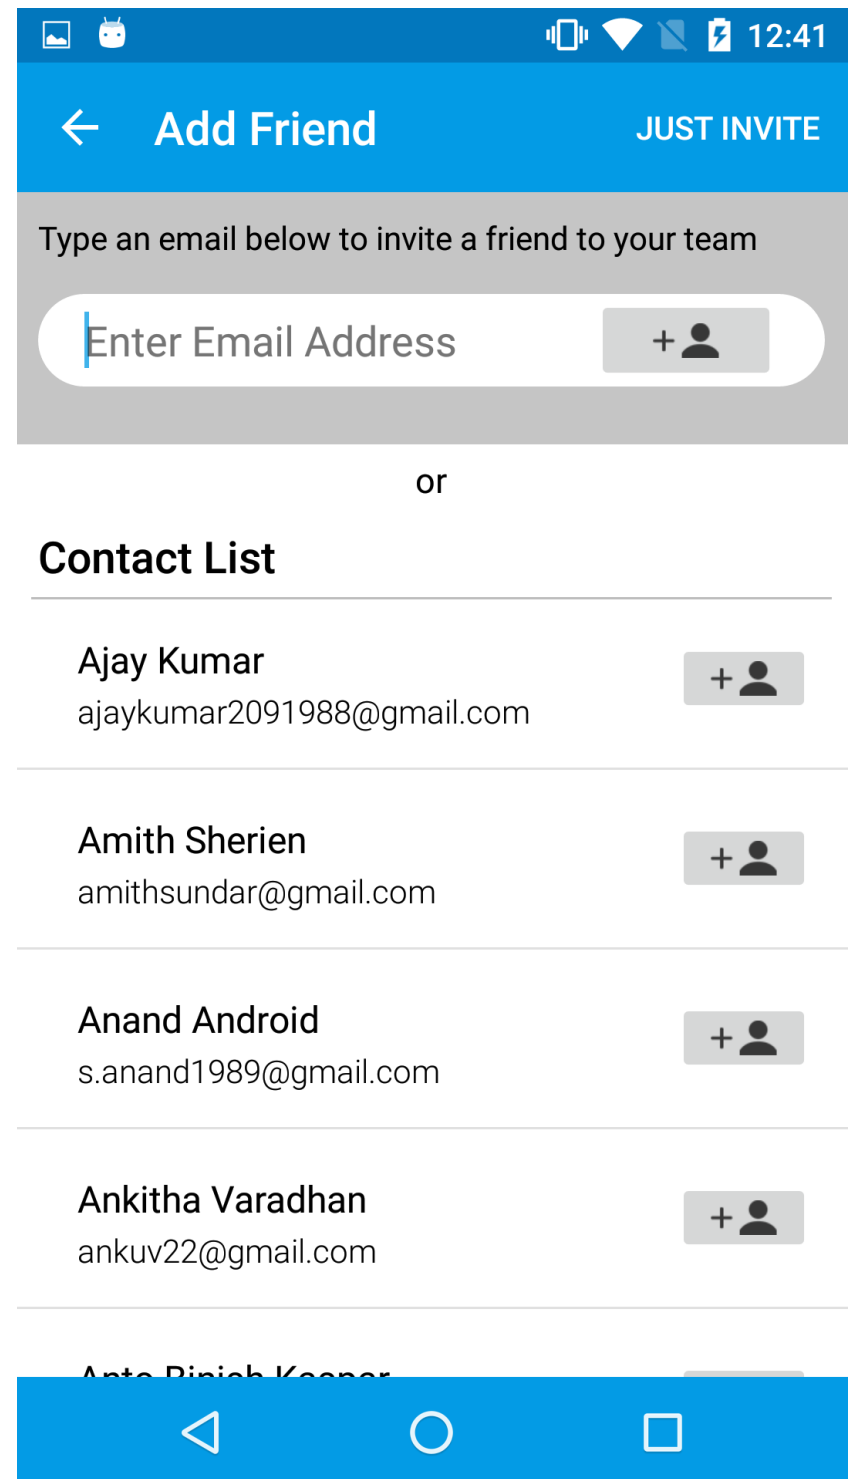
12:41

Add Friend

JUST INVITE

Type an email below to invite a friend to your team

Enter Email Address

+

or

Contact List

Ajay Kumar
ajaykumar2091988@gmail.com

+

Amith Sherien
amithsundar@gmail.com

+

Anand Android
s.anand1989@gmail.com

+

Ankitha Varadhan
ankuv22@gmail.com

+

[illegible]